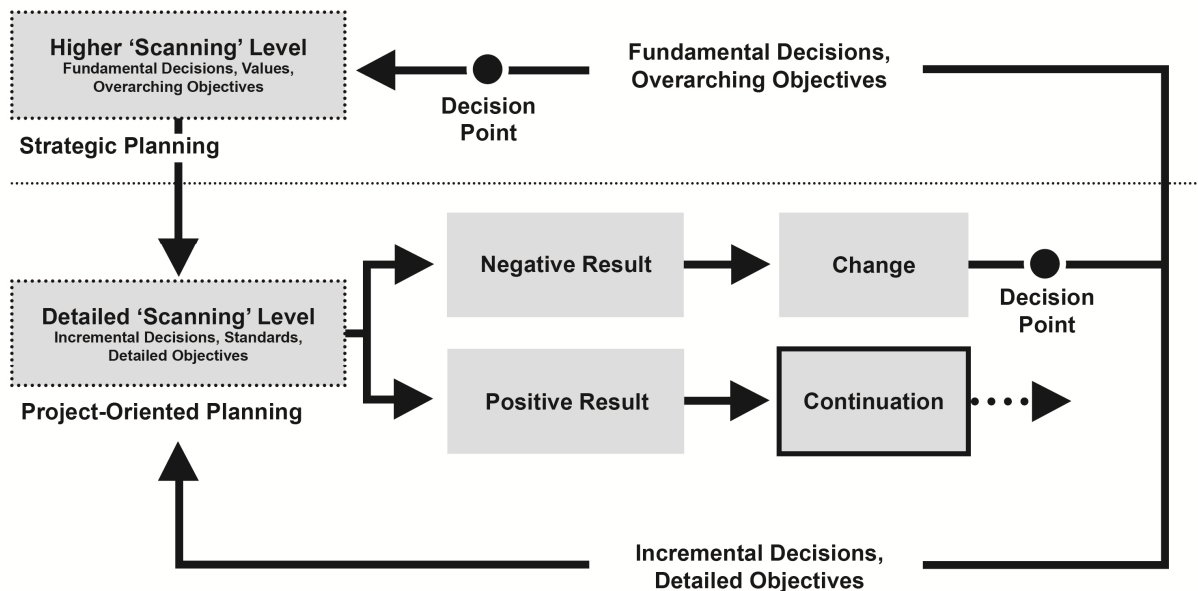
Higher 'Scanning' Level
Fundamental Decisions, Values, Overarching Objectives

Decision Point

Fundamental Decisions, Overarching Objectives

Strategic Planning

Detailed 'Scanning' Level
Incremental Decisions, Standards, Detailed Objectives

Project-Oriented Planning

Negative Result

Change

Decision Point

Positive Result

Continuation

Incremental Decisions, Detailed Objectives